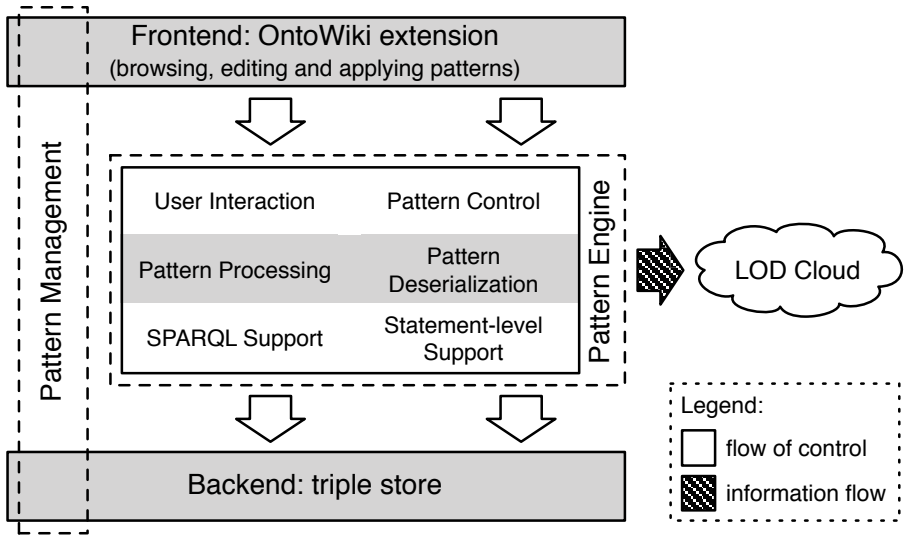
Frontend: OntoWiki extension
(browsing, editing and applying patterns)

Pattern Management

User Interaction
Pattern Control
Pattern Processing
Pattern Deserialization
SPARQL Support
Statement-level Support

Pattern Engine

LOD Cloud

Backend: triple store

Legend:
flow of control
information flow